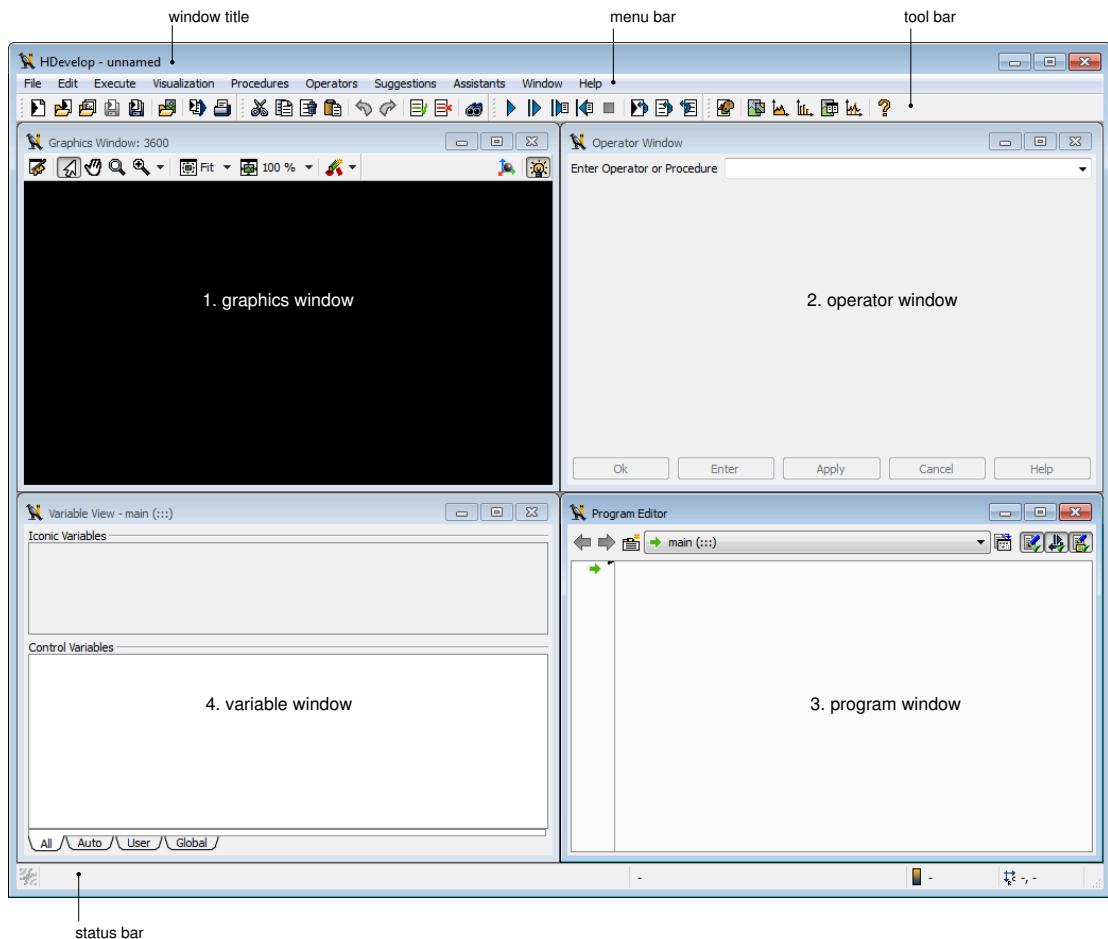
window title

menu bar

tool bar

HDevelop - unnamed

File Edit Execute Visualization Procedures Operators Suggestions Assistants Window Help

Graphics Window: 3600

Fit 100 %

1. graphics window

Operator Window

Enter Operator or Procedure

2. operator window

Ok Enter Apply Cancel Help

Variable View - main (:::)

Iconic Variables

Control Variables

4. variable window

All Auto User Global

Program Editor

main (:::)

3. program window

-

-

-, -

status bar